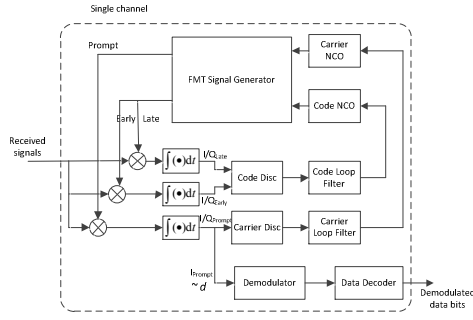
Single channel

Prompt

FMT Signal Generator

Carrier NCO

Code NCO

Early

Late

Received signals

$\int(\bullet)dt$

$I/Q_{Late}$

$\int(\bullet)dt$

$I/Q_{Early}$

Code Disc

Code Loop Filter

$\int(\bullet)dt$

$I/Q_{Prompt}$

Carrier Disc

Carrier Loop Filter

$I_{Prompt}$
$\sim d$

Demodulator

Data Decoder

Demodulated data bits